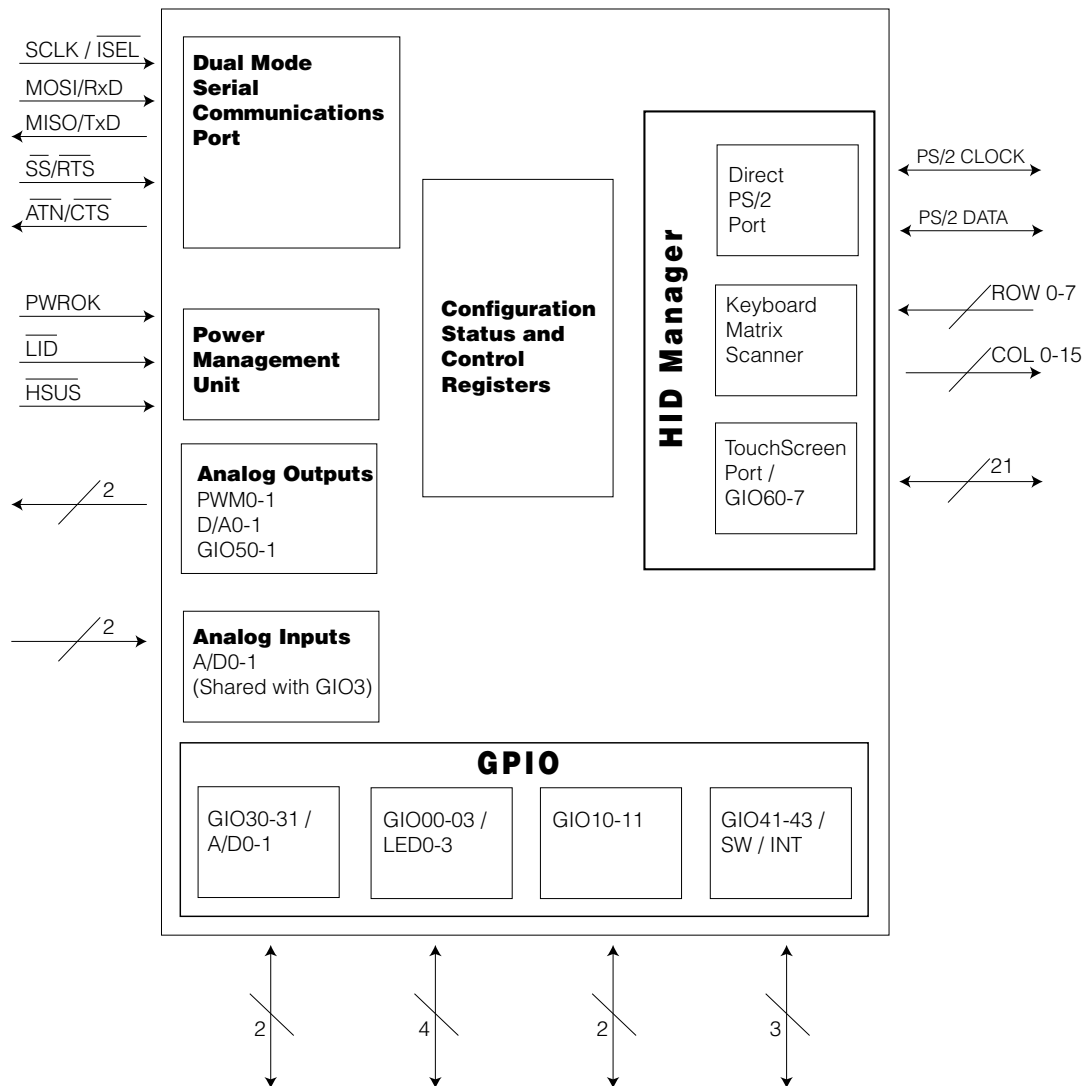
SCLK / $\overline{ISEL}$
MOSI/RxD
MISO/TxD
$\overline{SS}/\overline{RTS}$
$\overline{ATN}/\overline{CTS}$

Dual Mode Serial Communications Port

PWROK
$\overline{LID}$
$\overline{HSUS}$

Power Management Unit

Configuration Status and Control Registers

HID Manager

Direct PS/2 Port

PS/2 CLOCK
PS/2 DATA

Keyboard Matrix Scanner

ROW 0-7
COL 0-15

TouchScreen Port / GIO60-7

21

2

Analog Outputs
PWM0-1
D/A0-1
GIO50-1

2

Analog Inputs
A/D0-1
(Shared with GIO3)

GPIO

GIO30-31 / A/D0-1

GIO00-03 / LED0-3

GIO10-11

GIO41-43 / SW / INT

2
4
2
3